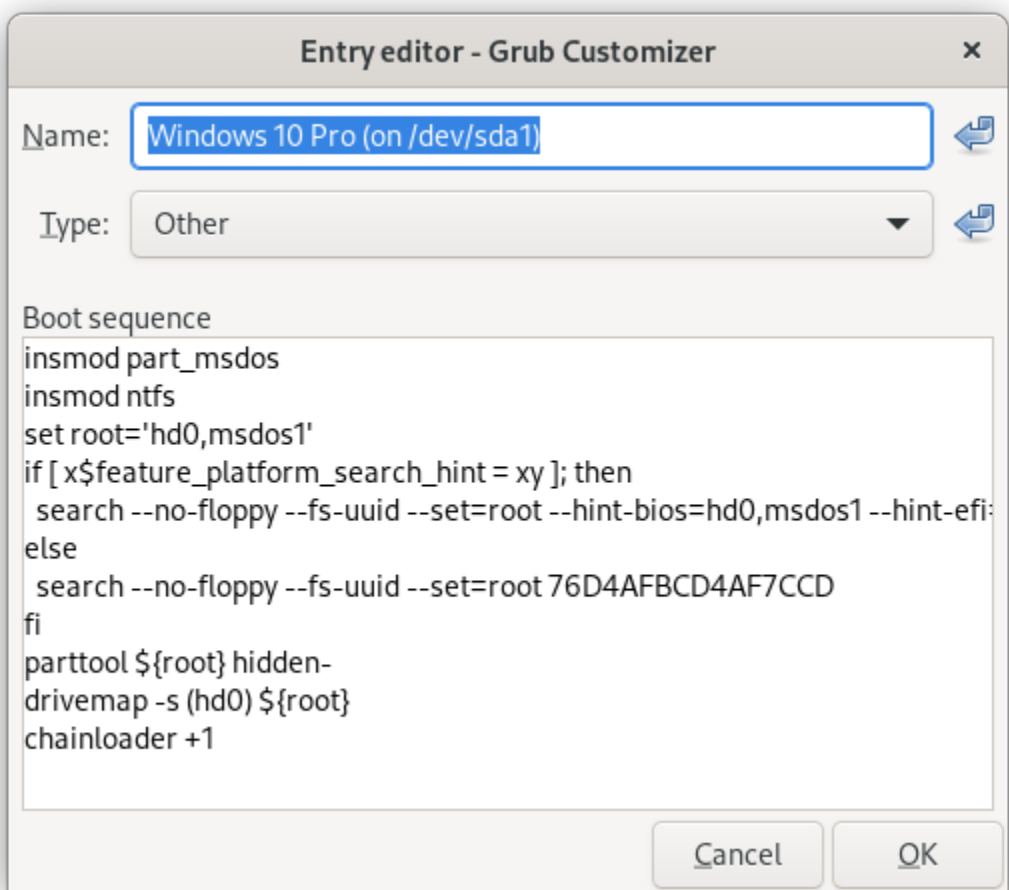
Entry editor - Grub Customizer
×

Name: Windows 10 Pro (on /dev/sda1)

Type: Other

Boot sequence
insmod part_msdos
insmod ntfs
set root='hd0,msdos1'
if [ x$feature_platform_search_hint = xy ]; then
search --no-floppy --fs-uuid --set=root --hint-bios=hd0,msdos1 --hint-efi=
else
search --no-floppy --fs-uuid --set=root 76D4AFBCD4AF7CCD
fi
parttool ${root} hidden-
drivemap -s (hd0) ${root}
chainloader +1

Cancel
OK